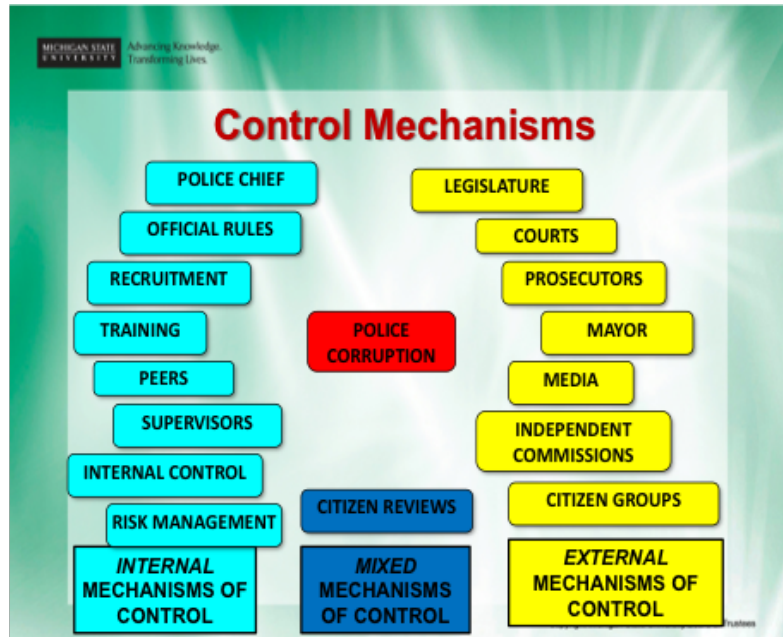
MICHIGAN STATE UNIVERSITY Advancing Knowledge. Transforming Lives.

Control Mechanisms

POLICE CHIEF

OFFICIAL RULES

RECRUITMENT

TRAINING

PEERS

SUPERVISORS

INTERNAL CONTROL

RISK MANAGEMENT

LEGISLATURE

COURTS

PROSECUTORS

MAYOR

MEDIA

INDEPENDENT COMMISSIONS

CITIZEN GROUPS

POLICE CORRUPTION

CITIZEN REVIEWS

INTERNAL MECHANISMS OF CONTROL

MIXED MECHANISMS OF CONTROL

EXTERNAL MECHANISMS OF CONTROL

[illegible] Trustees